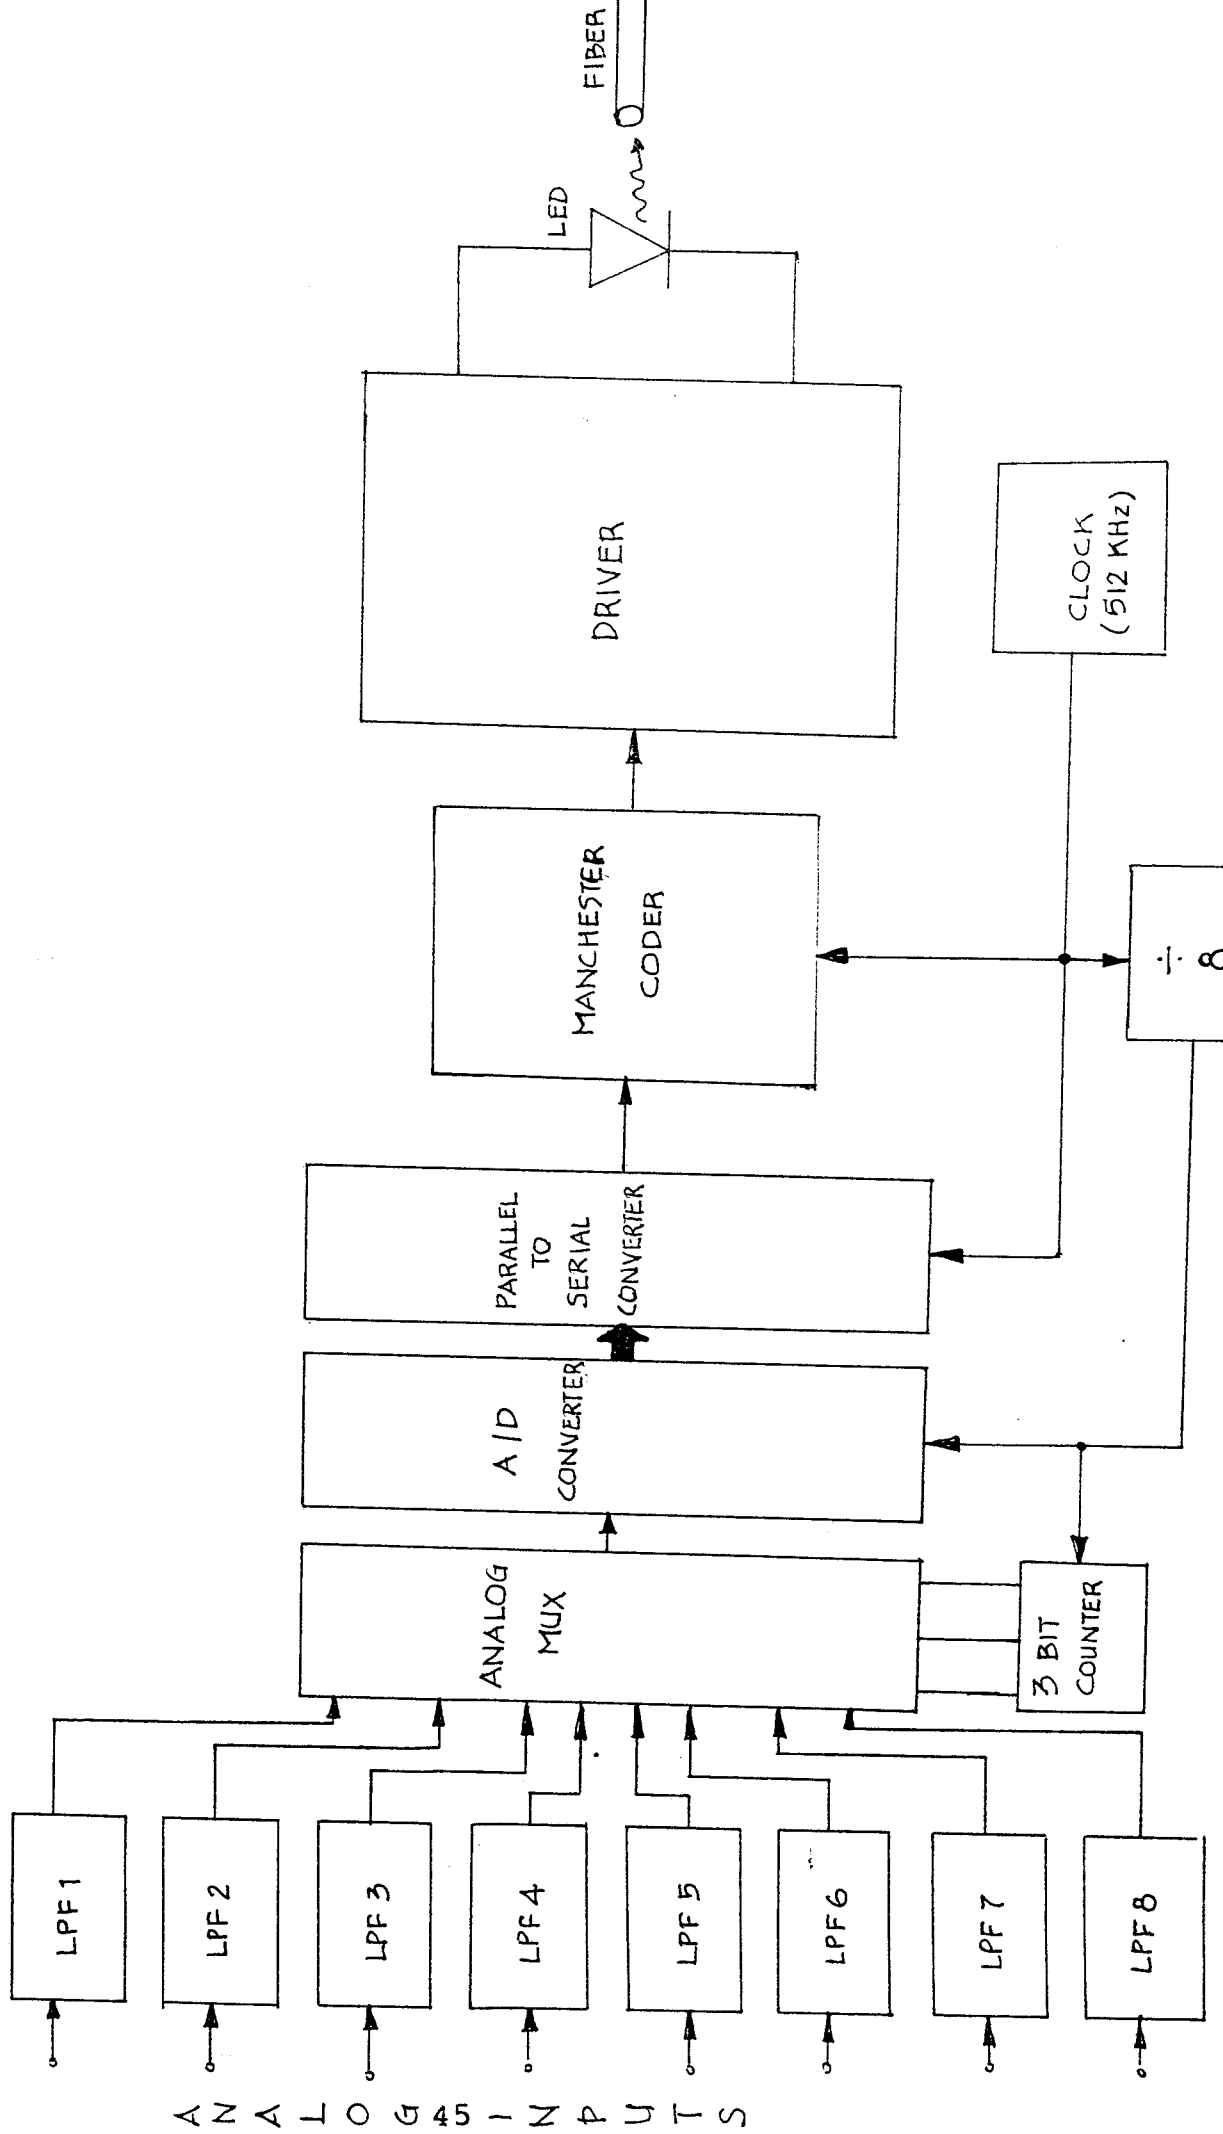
FIBER

LED

DRIVER

CLOCK (512 KHz)

MANCHESTER CODER

÷ 8

PARALLEL TO SERIAL CONVERTER

A / D CONVERTER

ANALOG MUX

3 BIT COUNTER

LPF 1

LPF 2

LPF 3

LPF 4

LPF 5

LPF 6

LPF 7

LPF 8

ANALOG 45 INPUTS